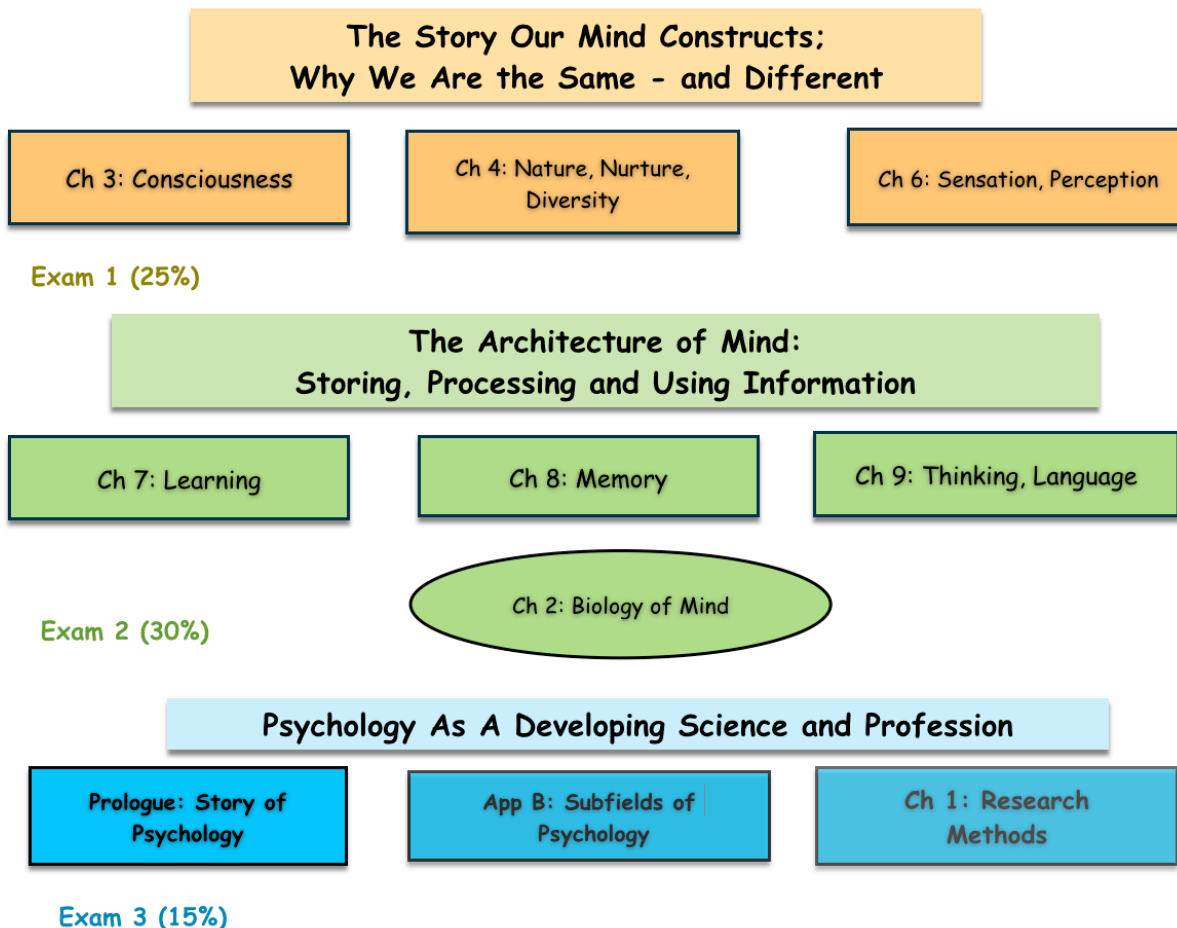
The Story Our Mind Constructs;
Why We Are the Same - and Different

Ch 3: Consciousness

Ch 4: Nature, Nurture, Diversity

Ch 6: Sensation, Perception

Exam 1 (25%)

The Architecture of Mind:
Storing, Processing and Using Information

Ch 7: Learning

Ch 8: Memory

Ch 9: Thinking, Language

Ch 2: Biology of Mind

Exam 2 (30%)

Psychology As A Developing Science and Profession

Prologue: Story of Psychology

App B: Subfields of Psychology

Ch 1: Research Methods

Exam 3 (15%)